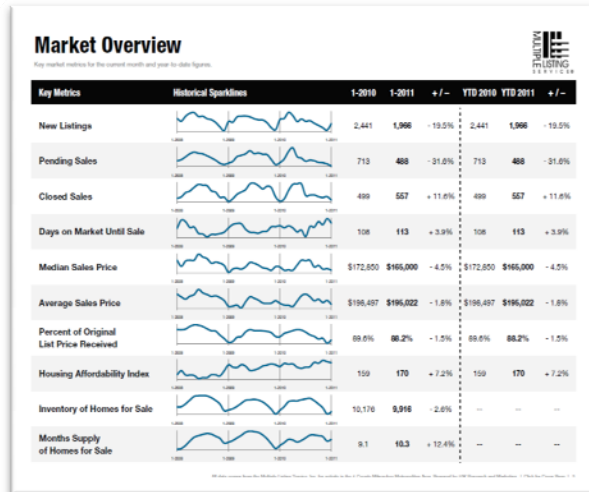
Market Overview

Key market metrics for the current month and year-to-date figures.

MULTIPLE LISTING SERVICE

| Key Metrics | Historical Sparklines | 1-2010 | 1-2011 | + / – | YTD 2010 | YTD 2011 | + / – |
|---|---|---|---|---|---|---|---|
| New Listings | | 2,441 | 1,966 | - 19.5% | 2,441 | 1,966 | - 19.5% |
| Pending Sales | | 713 | 488 | - 31.6% | 713 | 488 | - 31.6% |
| Closed Sales | | 499 | 557 | + 11.6% | 499 | 557 | + 11.6% |
| Days on Market Until Sale | | 108 | 113 | + 3.9% | 108 | 113 | + 3.9% |
| Median Sales Price | | $172,850 | $165,000 | - 4.5% | $172,850 | $165,000 | - 4.5% |
| Average Sales Price | | $198,487 | $195,022 | - 1.8% | $198,487 | $195,022 | - 1.8% |
| Percent of Original List Price Received | | 89.6% | 88.2% | - 1.5% | 89.6% | 88.2% | - 1.5% |
| Housing Affordability Index | | 159 | 170 | + 7.2% | 159 | 170 | + 7.2% |
| Inventory of Homes for Sale | | 10,176 | 9,916 | - 2.6% | -- | -- | -- |
| Months Supply of Homes for Sale | | 9.1 | 10.3 | + 12.4% | -- | -- | -- |

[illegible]